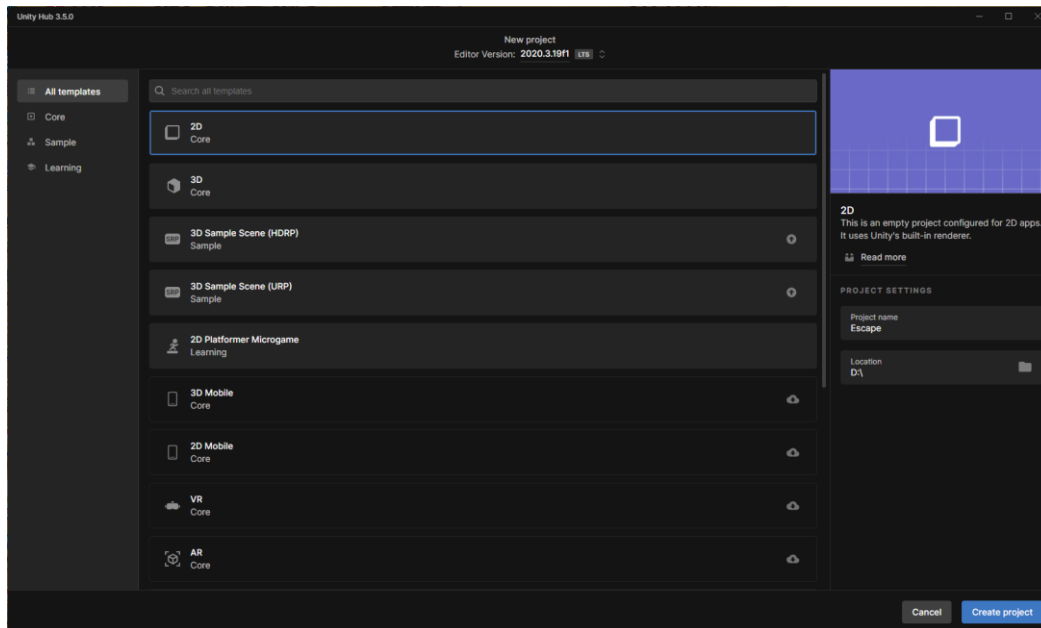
Unity Hub 3.5.0

New project
Editor Version: 2020.3.19f1 LTS

All templates
Core
Sample
Learning

Search all templates

2D
Core

3D
Core

SRP 3D Sample Scene (HDRP)
Sample

SRP 3D Sample Scene (URP)
Sample

2D Platformer Microgame
Learning

3D Mobile
Core

2D Mobile
Core

VR
Core

AR
Core

2D
This is an empty project configured for 2D apps. It uses Unity's built-in renderer.
Read more

PROJECT SETTINGS

Project name
Escape

Location
D:\

Cancel
Create project